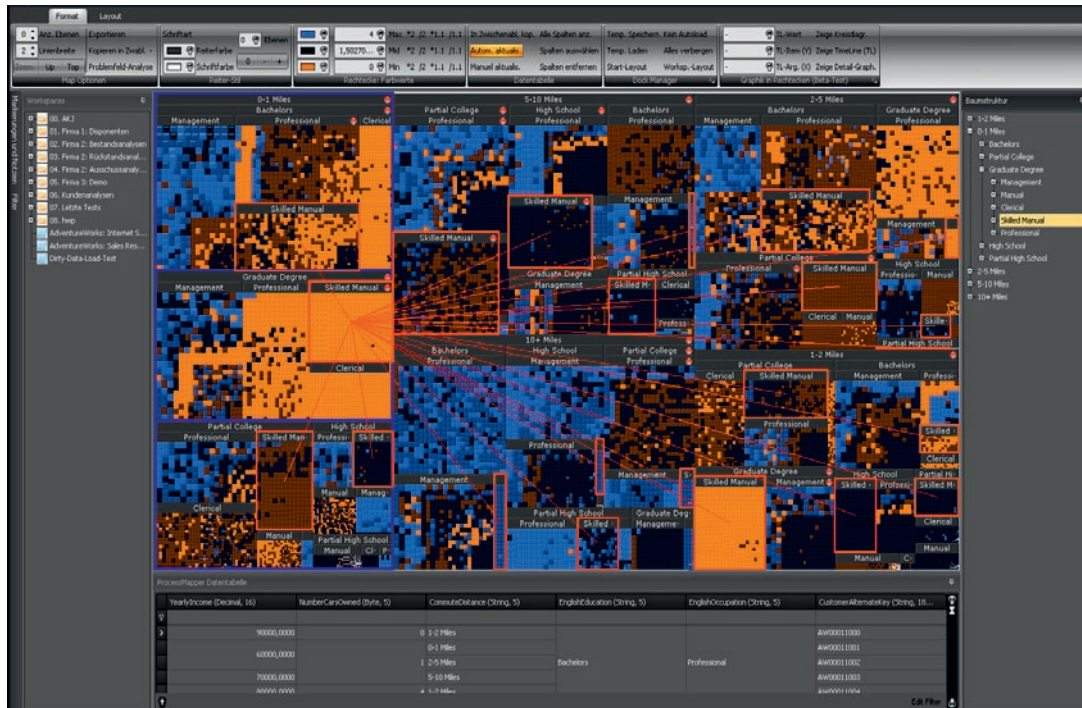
Format Layout

0 Anz. Ebenen Exportieren
2 Linienbreite Kopieren in Zwabl.
Zoom Up Top Problemfeld-Analyse
Map Optionen

Schriftart
Reiterfarbe 0 Ebenen
Schriftfarbe
Raster-Stil

4 Max. *2 /2 *1.1 /1.1
1,50270... Mid *2 /2 *1.1 /1.1
0 Min *2 /2 *1.1 /1.1
Rechteckte: Farbwerte

In Zwischenabl. kop. Alle Spalten anz.
Autom. aktuali. Spalten auswählen
Manuel aktuali. Spalten entfernen
Datentabelle

Temp. Speichern Kein Autoload
Temp. Laden Alles verbergen
Start-Layout Worksp.-Layout
Dock Manager

TL-Wert Zeige Kreisdiagr.
TL-Rem (Y) Zeige TimeLine (TL)
TL-Arg. (X) Zeige Detail-Graph.
Graphik in Rechtecken (Beta-Test)

Workspaces
00. AKJ
01. Firma 1: Disponenten
02. Firma 2: Bestandsanalysen
03. Firma 2: Rückstandsanal...
04. Firma 2: Ausschussanaly...
05. Firma 3: Demo
06. Kundenanalysen
07. Letzte Tests
08. hwp
AdventureWorks: Internet S...
AdventureWorks: Sales Res...
Dirty-Data-Load-Test

0-1 Miles
Bachelors
Management Professional Clerical
Skilled Manual
Graduate Degree
Management Professional Skilled Manual
Clerical
Partial College
Professional Skilled Man Professi Skilled
High School
Clerical
Manual Manag
Manual
Partial High School
Manual Cl Pr

5-10 Miles
Partial College High School Bachelors
Professional Professional
Skilled Manual
Skilled Manual
Management
Graduate Degree
Management
Partial High School
Skilled M Clerical
Professi
10+ Miles
Bachelors High School Partial College
Professional Management
Professional
Management
Partial High School
Professional Skilled
Graduate Deg
Manageme
S

2-5 Miles
Graduate Degree
Management Professional Professional
Skilled Manual
Management
Partial College
Professional Skilled Manual
Professi Manual
Clerical Manual
Skille
Partial High School
1-2 Miles
Bachelors
Partial College
Clerical Skilled Manual Management Professi
Professional
Skilled
Clerical
Graduate Degree
Skilled Manual Management
High School
Skilled Professi
Skilled M
Clerical
Manual
Manual C

Baumstruktur
1-2 Miles
0-1 Miles
Bachelors
Partial College
Graduate Degree
Management
Manual
Clerical
Skilled Manual
Professional
High School
Partial High School
2-5 Miles
5-10 Miles
10+ Miles

ProcessMapper Datentabelle

| YearlyIncome (Decimal, 16) | NumberCarsOwned (Byte, 5) | CommuteDistance (String, 5) | EnglishEducation (String, 5) | EnglishOccupation (String, 5) | CustomerAlternateKey (String, 10... |
|---|---|---|---|---|---|
| 90000,0000 | 0 | 1-2 Miles | | | AW00011000 |
| 60000,0000 | | 0-1 Miles | | | AW00011001 |
| | 1 | 2-5 Miles | Bachelors | Professional | AW00011002 |
| 70000,0000 | | 5-10 Miles | | | AW00011003 |
| 80000,0000 | 4 | 1-2 Miles | | | AW00011004 |

Edit Filter